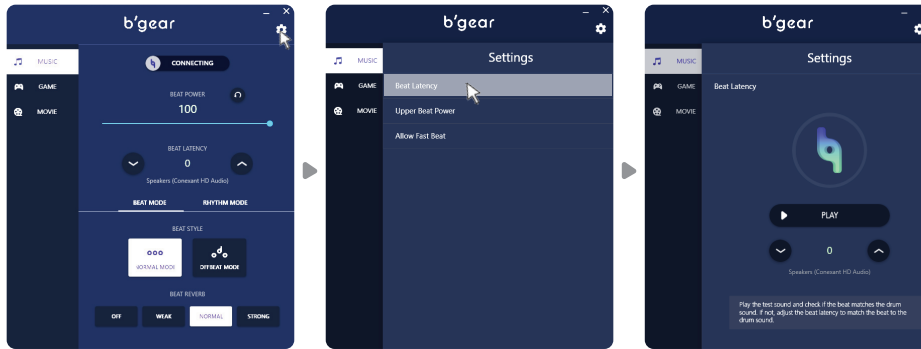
b'gear

MUSIC
GAME
MOVIE

CONNECTING

BEAT POWER
100

BEAT LATENCY
0
Speakers (Conexant HD Audio)

BEAT MODE
RHYTHM MODE

BEAT STYLE
NORMAL MODE
OFFBEAT MODE

BEAT REVERB
OFF
WEAK
NORMAL
STRONG

b'gear

MUSIC
GAME
MOVIE

Settings

Beat Latency
Upper Beat Power
Allow Fast Beat

b'gear

MUSIC
GAME
MOVIE

Settings

Beat Latency

PLAY

0
Speakers (Conexant HD Audio)

Play the test sound and check if the beat matches the drum sound. If not, adjust the beat latency to match the beat to the drum sound.